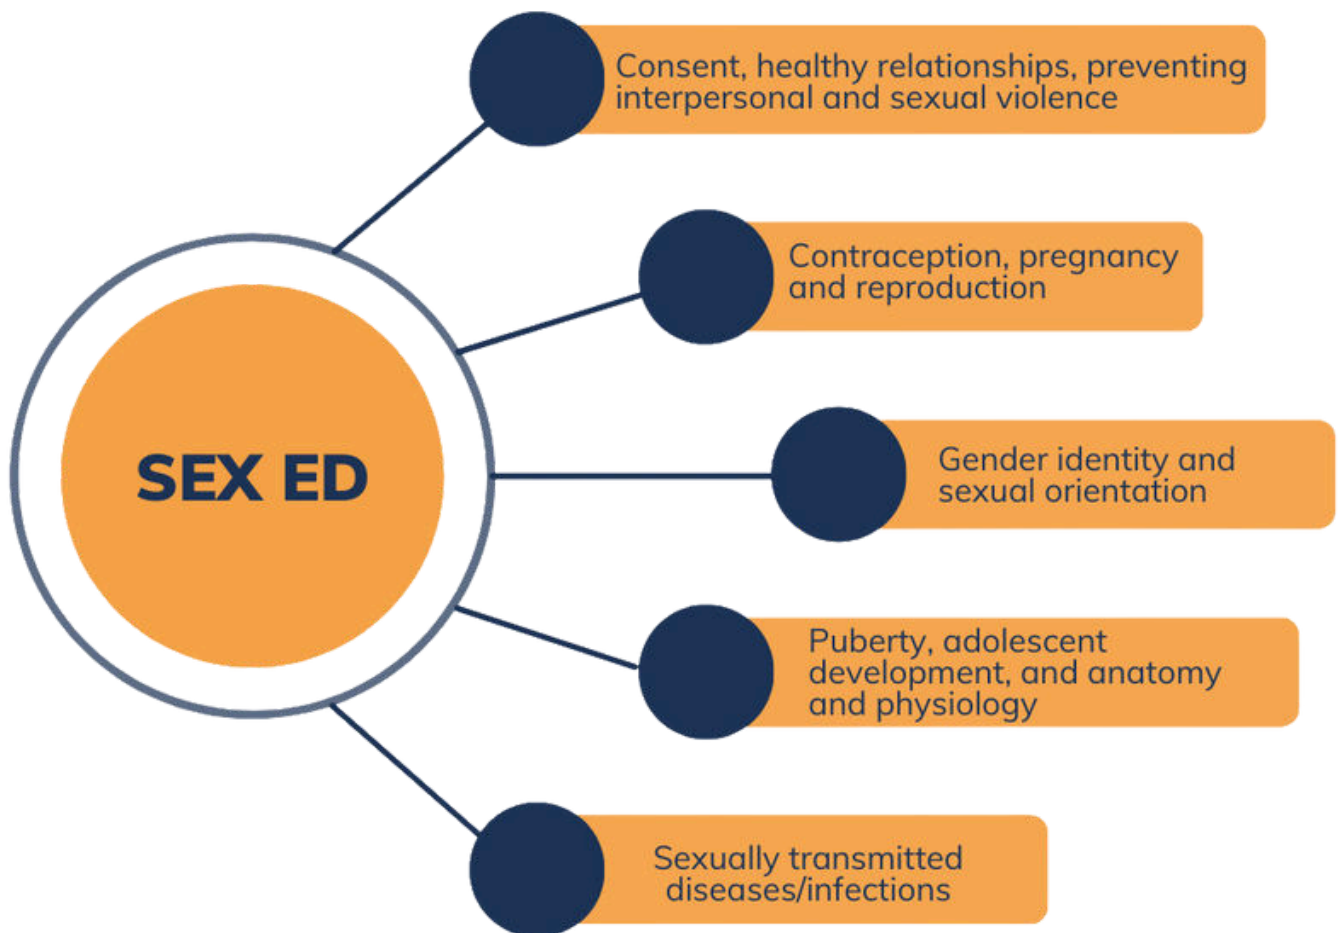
SEX ED

Consent, healthy relationships, preventing interpersonal and sexual violence

Contraception, pregnancy and reproduction

Gender identity and sexual orientation

Puberty, adolescent development, and anatomy and physiology

Sexually transmitted diseases/infections